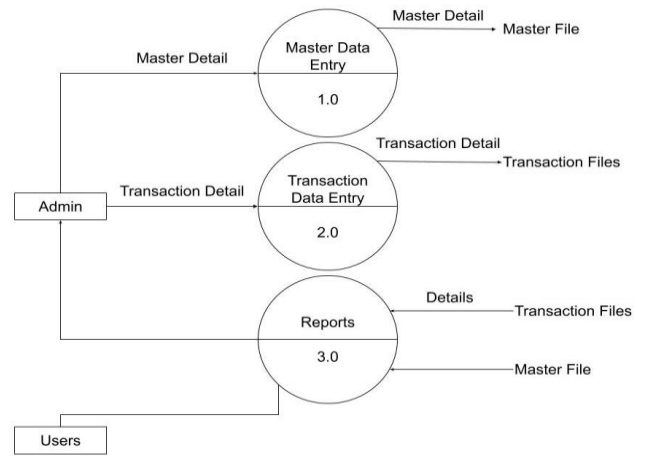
Master Detail

Master File

Master Detail

Master Data Entry

1.0

Transaction Detail

Transaction Files

Admin

Transaction Detail

Transaction Data Entry

2.0

Details

Transaction Files

Reports

3.0

Master File

Users